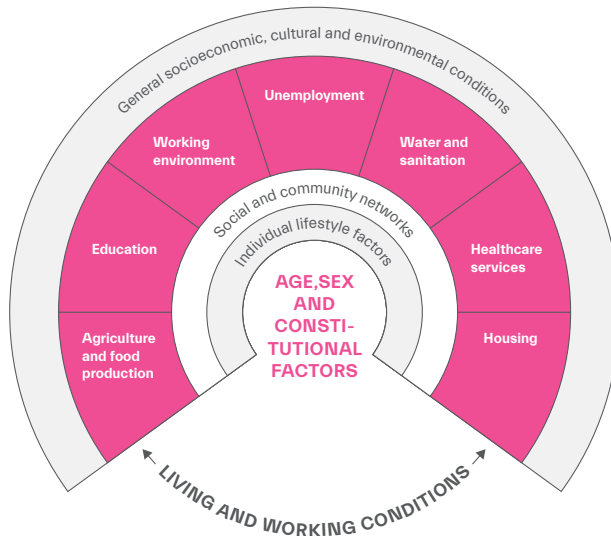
General socioeconomic, cultural and environmental conditions

Unemployment

Working environment

Water and sanitation

Education

Social and community networks

Healthcare services

Individual lifestyle factors

AGE,SEX AND CONSTITUTIONAL FACTORS

Agriculture and food production

Housing

LIVING AND WORKING CONDITIONS